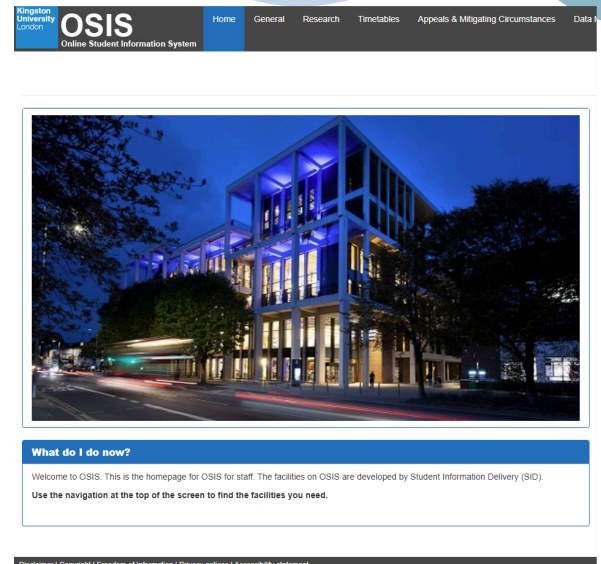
Kingston University London

OSIS
Online Student Information System

Home General Research Timetables Appeals & Mitigating Circumstances Data M

What do I do now?

Welcome to OSIS. This is the homepage for OSIS for staff. The facilities on OSIS are developed by Student Information Delivery (SID).

Use the navigation at the top of the screen to find the facilities you need.

Disclaimer | Copyright | Freedom of Information | Privacy notices | Accessibility statement